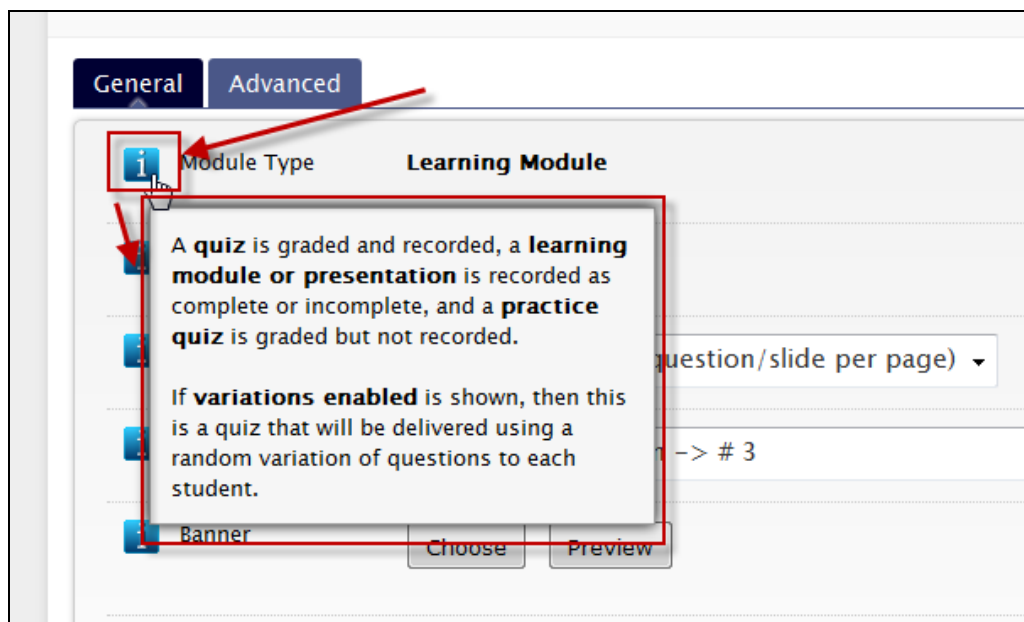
General Advanced

Module Type Learning Module

A **quiz** is graded and recorded, a **learning module or presentation** is recorded as complete or incomplete, and a **practice quiz** is graded but not recorded.

If **variations enabled** is shown, then this is a quiz that will be delivered using a random variation of questions to each student.

question/slide per page)

-> # 3

Banner

Choose Preview